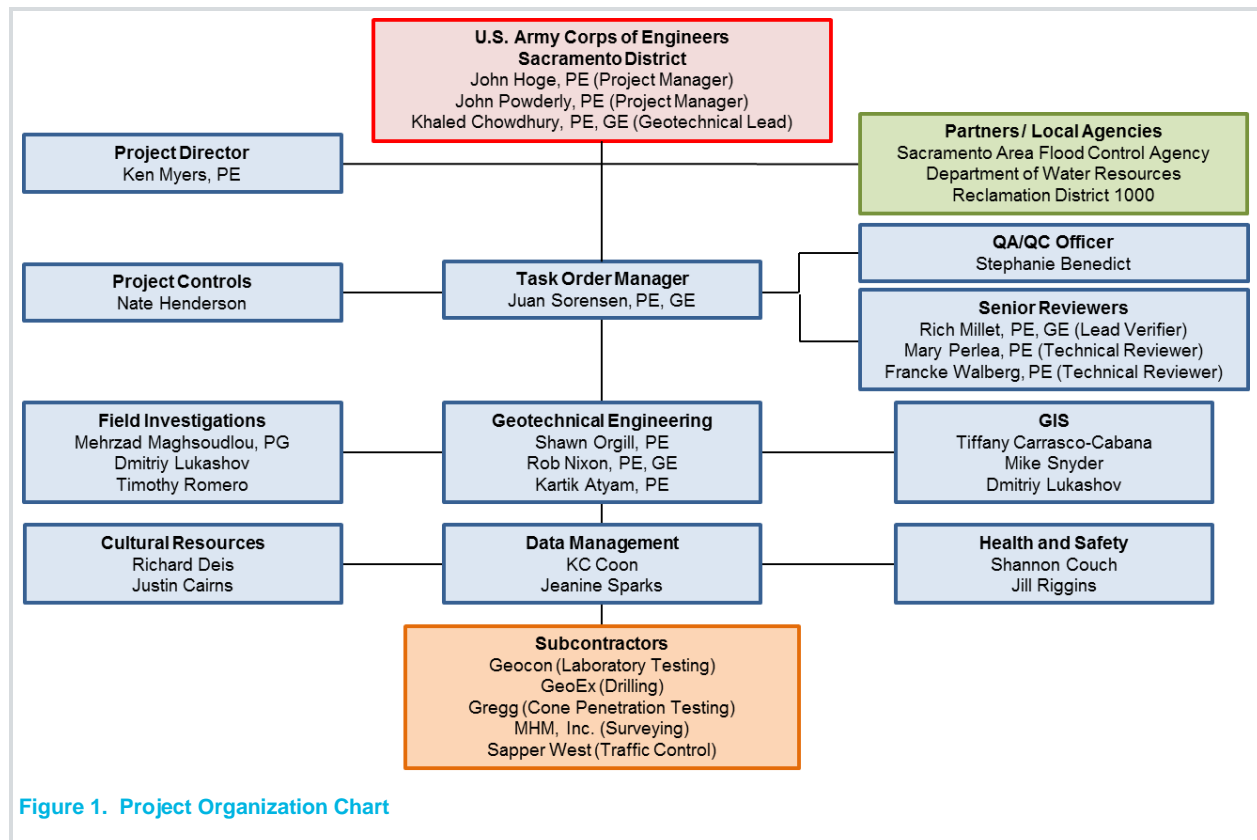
U.S. Army Corps of Engineers
Sacramento District
John Hoge, PE (Project Manager)
John Powderly, PE (Project Manager)
Khaled Chowdhury, PE, GE (Geotechnical Lead)

Project Director
Ken Myers, PE

Partners / Local Agencies
Sacramento Area Flood Control Agency
Department of Water Resources
Reclamation District 1000

QA/QC Officer
Stephanie Benedict

Project Controls
Nate Henderson

Task Order Manager
Juan Sorensen, PE, GE

Senior Reviewers
Rich Millet, PE, GE (Lead Verifier)
Mary Perlea, PE (Technical Reviewer)
Francke Walberg, PE (Technical Reviewer)

Field Investigations
Mehrzad Maghsoudlou, PG
Dmitriy Lukashov
Timothy Romero

Geotechnical Engineering
Shawn Orgill, PE
Rob Nixon, PE, GE
Kartik Atyam, PE

GIS
Tiffany Carrasco-Cabana
Mike Snyder
Dmitriy Lukashov

Cultural Resources
Richard Deis
Justin Cairns

Data Management
KC Coon
Jeanine Sparks

Health and Safety
Shannon Couch
Jill Riggins

Subcontractors
Geocon (Laboratory Testing)
GeoEx (Drilling)
Gregg (Cone Penetration Testing)
MHM, Inc. (Surveying)
Sapper West (Traffic Control)

Figure 1. Project Organization Chart